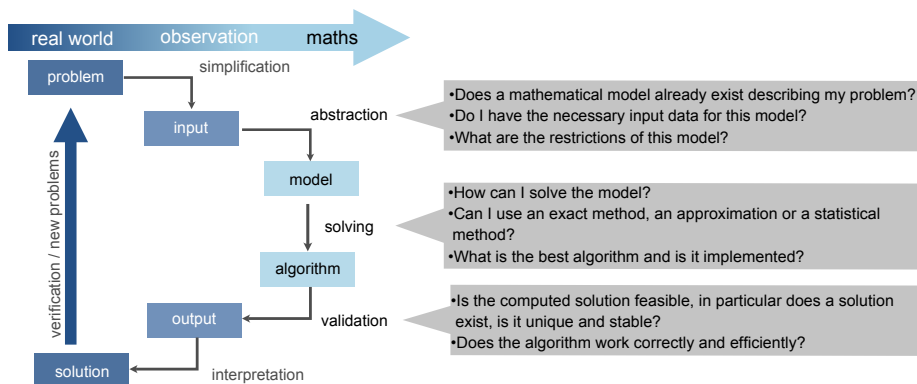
real world observation maths

problem

simplification

input

abstraction

•Does a mathematical model already exist describing my problem?
•Do I have the necessary input data for this model?
•What are the restrictions of this model?

model

solving

•How can I solve the model?
•Can I use an exact method, an approximation or a statistical method?
•What is the best algorithm and is it implemented?

algorithm

output

validation

•Is the computed solution feasible, in particular does a solution exist, is it unique and stable?
•Does the algorithm work correctly and efficiently?

verification / new problems

solution

interpretation